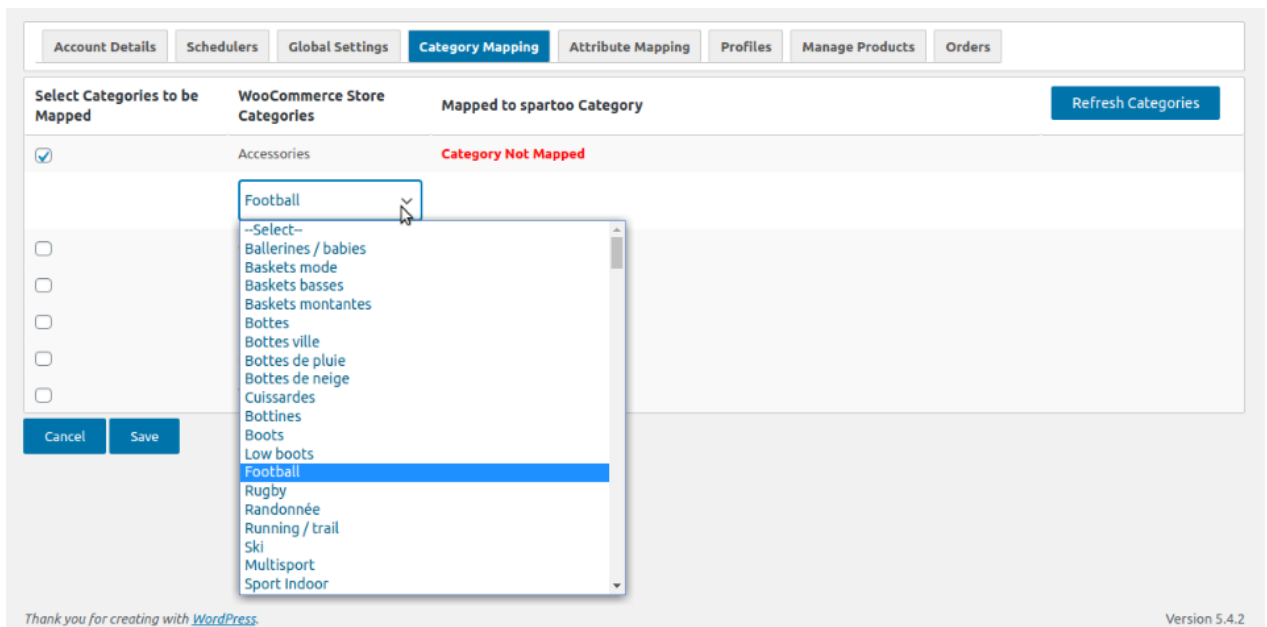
Account Details Schedulers Global Settings Category Mapping Attribute Mapping Profiles Manage Products Orders

| Select Categories to be Mapped | WooCommerce Store Categories | Mapped to spartoo Category | Refresh Categories |
|---|---|---|---|
| ☑ | Accessories | Category Not Mapped | |

Football

--Select--
Ballerines / babies
Baskets mode
Baskets basses
Baskets montantes
Bottes
Bottes ville
Bottes de pluie
Bottes de neige
Cuissardes
Bottines
Boots
Low boots
Football
Rugby
Randonnée
Running / trail
Ski
Multisport
Sport Indoor

Cancel Save

Thank you for creating with WordPress.

Version 5.4.2